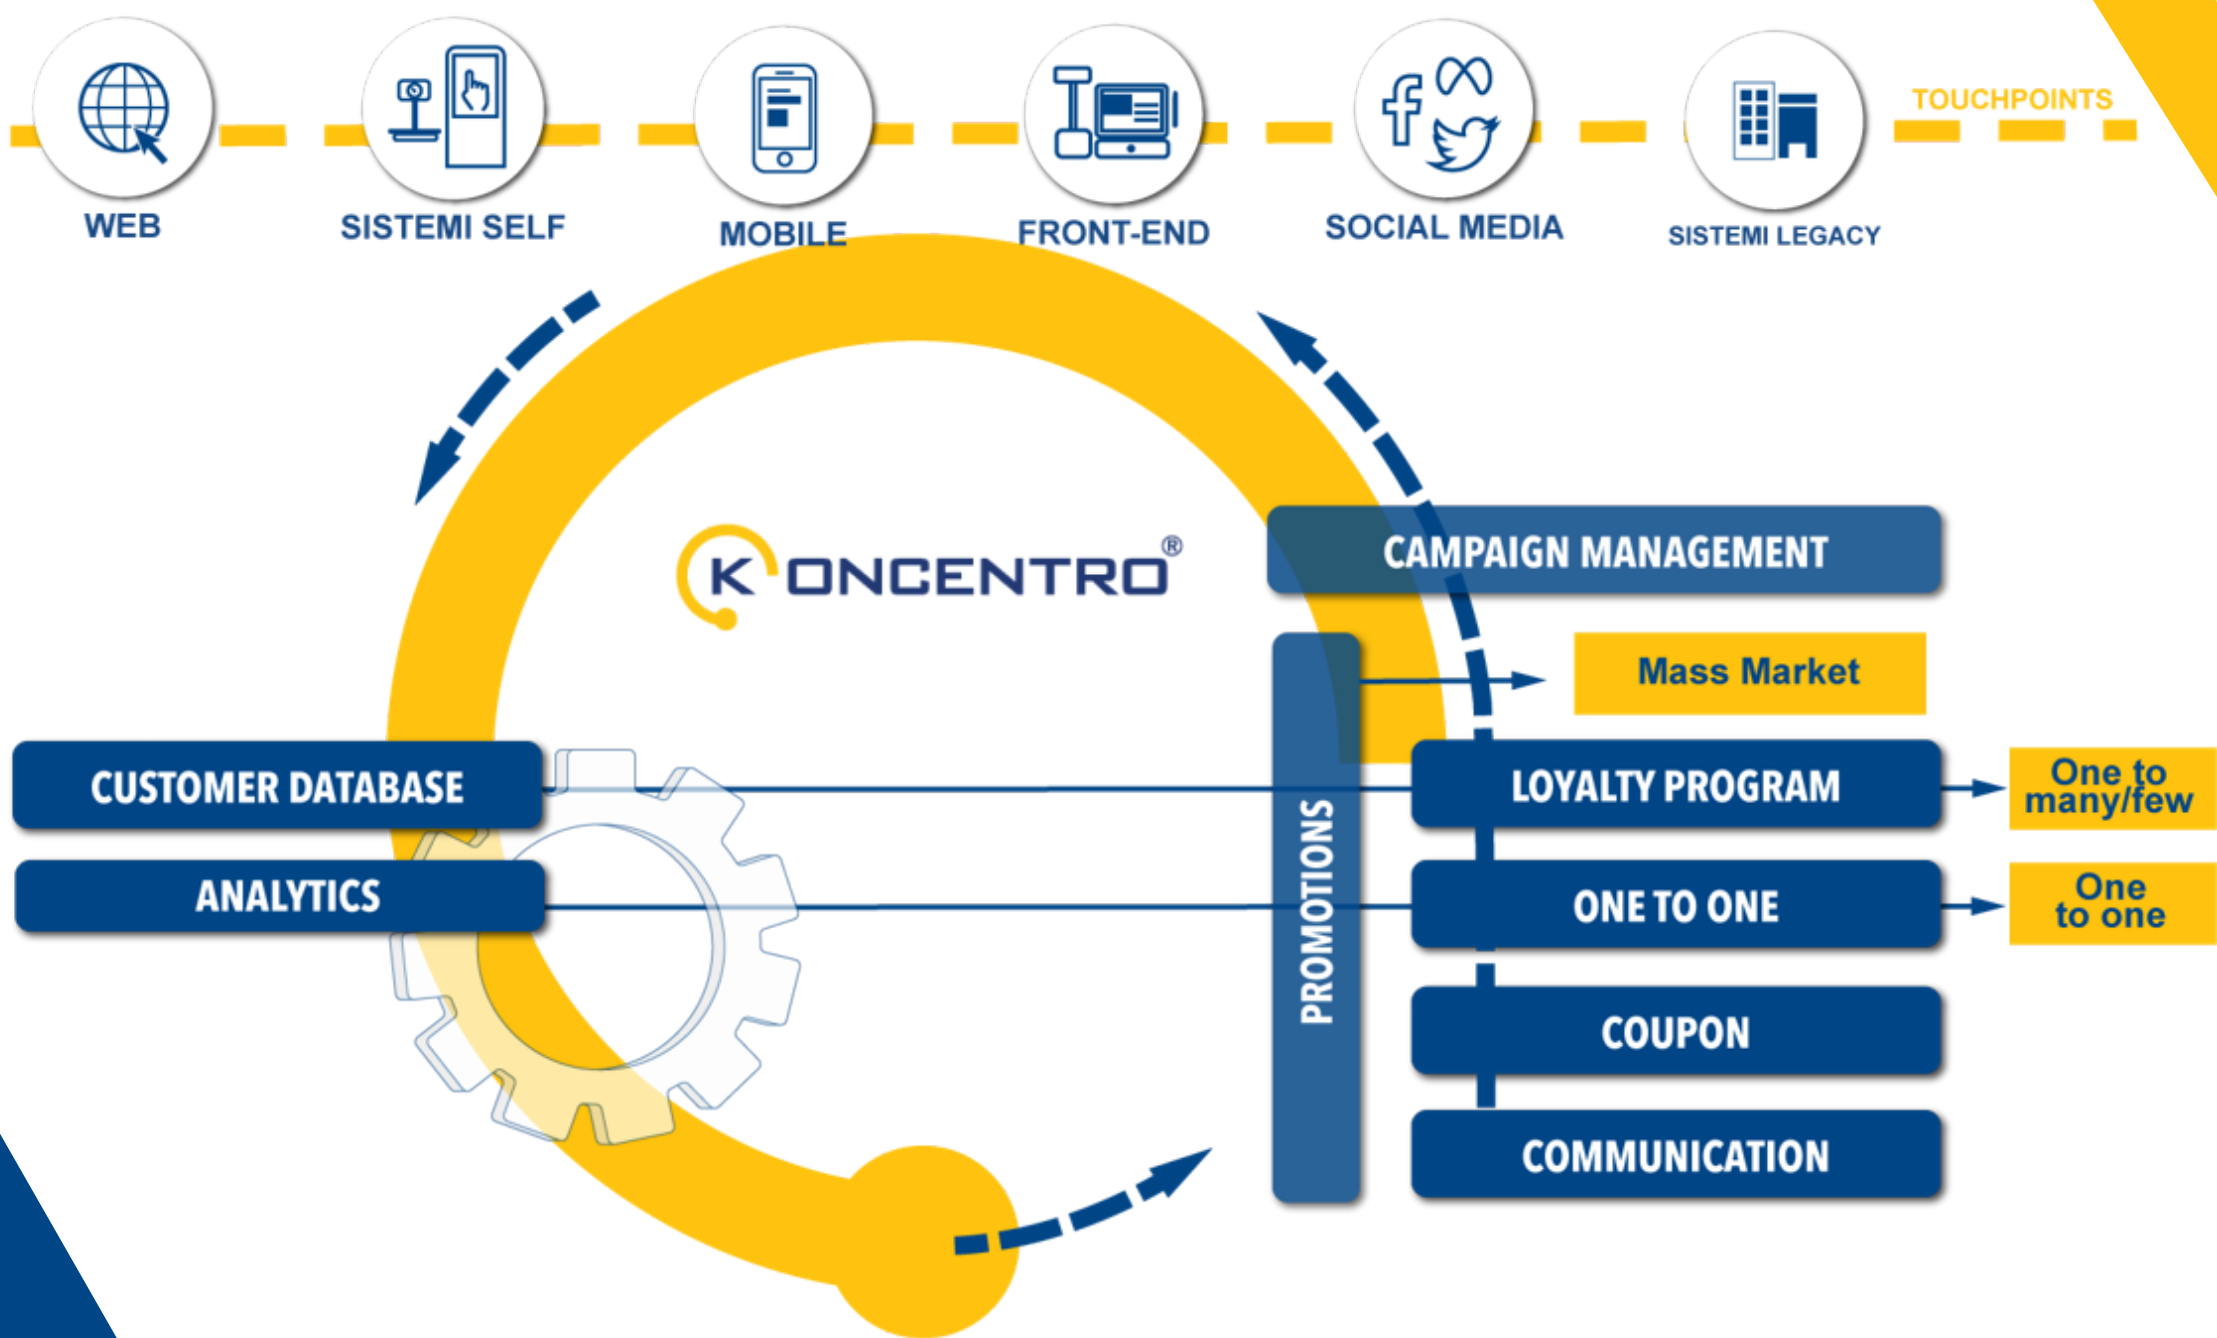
WEB
SISTEMI SELF
MOBILE
FRONT-END
SOCIAL MEDIA
SISTEMI LEGACY
TOUCHPOINTS

KONCENTRO®

CAMPAIGN MANAGEMENT
Mass Market
CUSTOMER DATABASE
ANALYTICS
PROMOTIONS
LOYALTY PROGRAM
One to many/few
ONE TO ONE
One to one
COUPON
COMMUNICATION